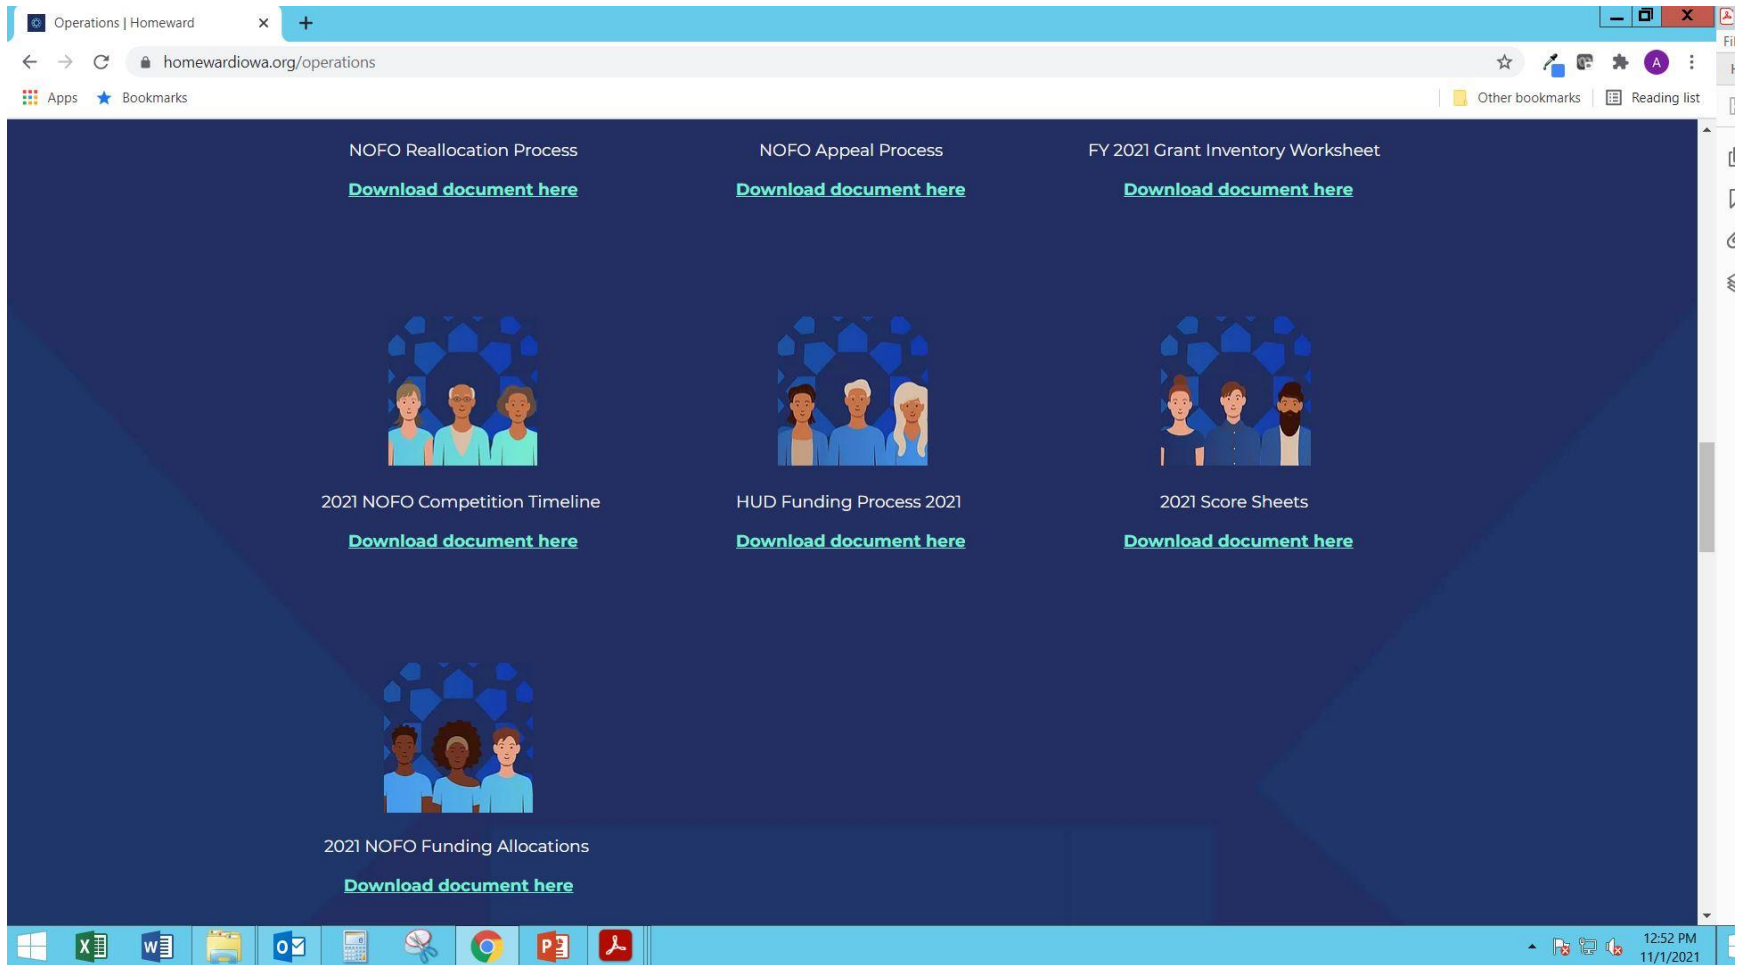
Operations | Homeward

homewardiowa.org/operations

Apps Bookmarks

Other bookmarks Reading list

NOFO Reallocation Process
Download document here

NOFO Appeal Process
Download document here

FY 2021 Grant Inventory Worksheet
Download document here

2021 NOFO Competition Timeline
Download document here

HUD Funding Process 2021
Download document here

2021 Score Sheets
Download document here

2021 NOFO Funding Allocations
Download document here

12:52 PM
11/1/2021